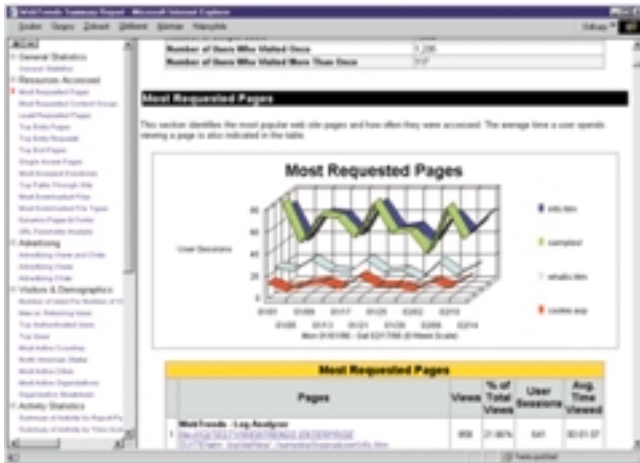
WebTrends Summary Report - Microsoft Internet Explorer

Soubor Úpravy Zobrazit Oblíbené Nástroje Nápověda

Odkazy

General Statistics
General Statistics
Resources Accessed
Most Requested Pages
Most Requested Content Groups
Least Requested Pages
Top Entry Pages
Top Entry Requests
Top Exit Pages
Single Access Pages
Most Accessed Directories
Top Paths Through Site
Most Downloaded Files
Most Downloaded File Types
Dynamic Pages & Forms
URL Parameter Analysis
Advertising
Advertising Views and Clicks
Advertising Views
Advertising Clicks
Visitors & Demographics
Number of Visits For Number of Vi
New vs. Returning Users
Top Authenticated Users
Top Users
Most Active Countries
North American States
Most Active Cities
Most Active Organizations
Organization Breakdown
Activity Statistics
Summary of Activity by Report Pe
Summary of Activity by Time Incre

| Number of Users Who Visited Once | 1,236 |
|---|---|
| Number of Users Who Visited More Than Once | 117 |

Most Requested Pages

This section identifies the most popular web site pages and how often they were accessed. The average time a user spends viewing a page is also indicated in the table.

Most Requested Pages

User Sessions

60
40
20
0

01/01 01/09 01/17 01/25 02/02 02/10
01/05 01/13 01/21 01/29 02/06 02/14

Mon 01/01/96 - Sat 02/17/96 (8 Week Scale)

info.htm
sampled
whatis.htm
cookie.asp

Most Requested Pages

| | Pages | Views | % of Total Views | User Sessions | Avg. Time Viewed |
|---|---|---|---|---|---|
| 1 | WebTrends - Log Analyzer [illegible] | 906 | 21.80% | 541 | 00:01:07 |

Nastaveno